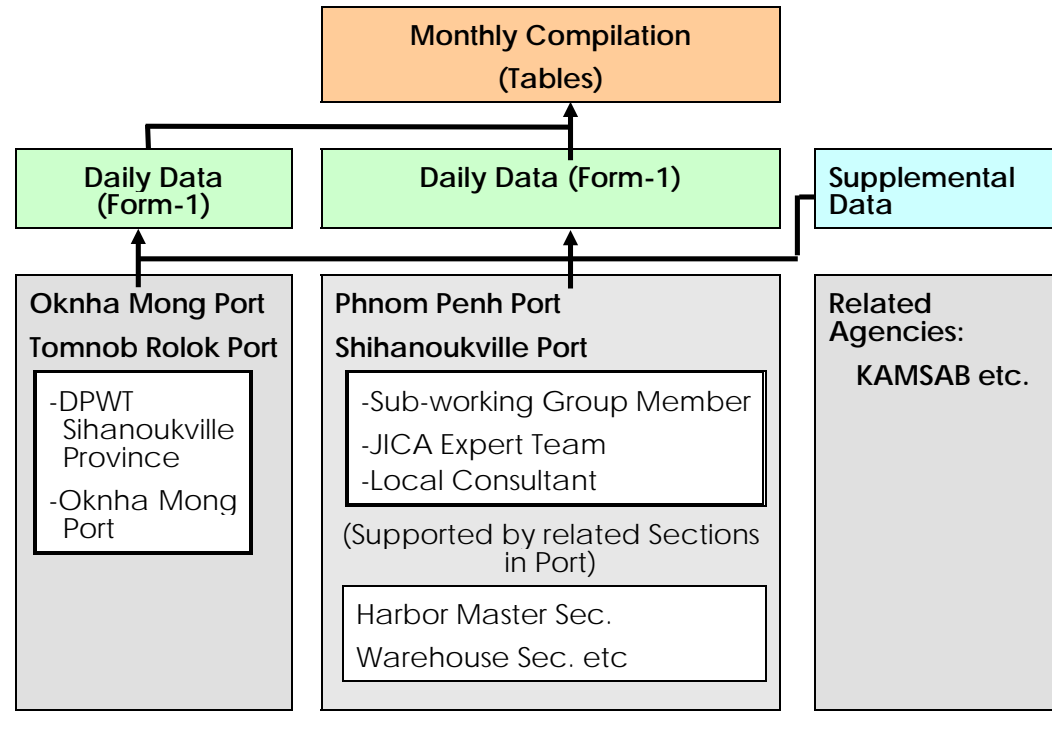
Monthly Compilation
(Tables)

Daily Data
(Form-1)

Daily Data (Form-1)

Supplemental
Data

Oknha Mong Port

Tomnob Rolok Port

-DPWT Sihanoukville Province

-Oknha Mong Port

Phnom Penh Port

Shihanoukville Port

-Sub-working Group Member

-JICA Expert Team

-Local Consultant

(Supported by related Sections in Port)

Harbor Master Sec.

Warehouse Sec. etc

Related Agencies:

KAMSAB etc.